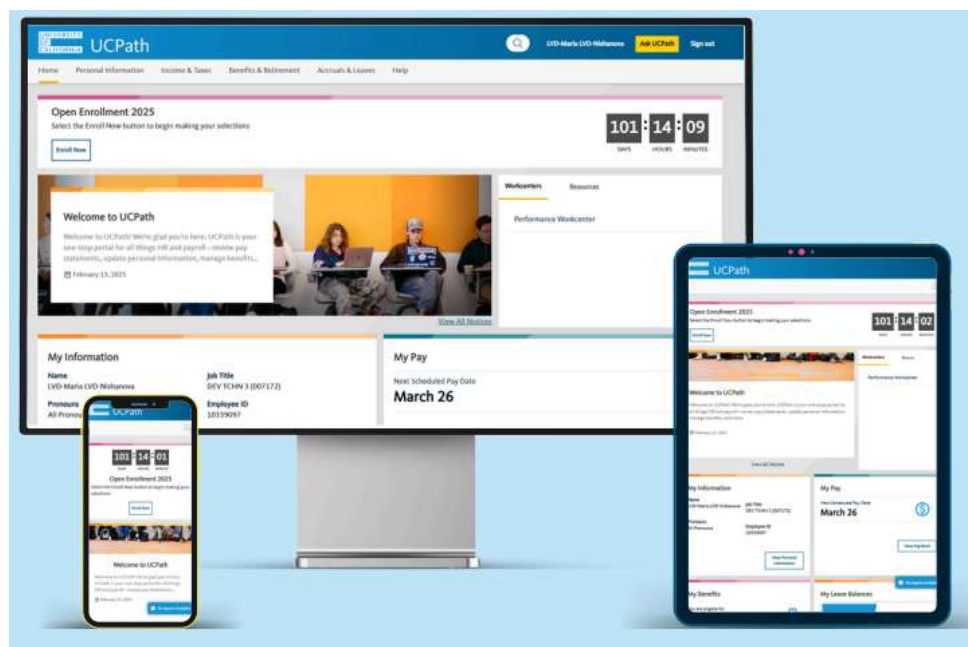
UNIVERSITY OF CALIFORNIA UCPath

LVD-Maria LVD-Nishanova Ask UCPath Sign out

Home Personal Information Income & Taxes Benefits & Retirement Accruals & Leaves Help

Open Enrollment 2025
Select the Enroll Now button to begin making your selections

Enroll Now

101 : 14 : 09
DAYS HOURS MINUTES

Welcome to UCPath

Welcome to UCPath! We're glad you're here. UCPath is your one stop portal for all things HR and payroll – review pay statements, update personal information, manage benefits...

February 13, 2025

View All Notices

Workcenters Resources

Performance Workcenter

My Information

Name
LVD-Maria LVD-Nishanova

Job Title
DEV TCHN 3 (007172)

Pronouns
All Pronouns

Employee ID
10159097

My Pay

Next Scheduled Pay Date
March 26

UCPath

101 : 14 : 01

Open Enrollment 2025

Enroll Now

Welcome to UCPath

UCPath

Open Enrollment 2025

101 : 14 : 02

Welcome to UCPath

View All Notices

My Information

My Pay

Next Scheduled Pay Date
March 26

View Personal Information

View Pay Stub

My Benefits

My Leave Balances